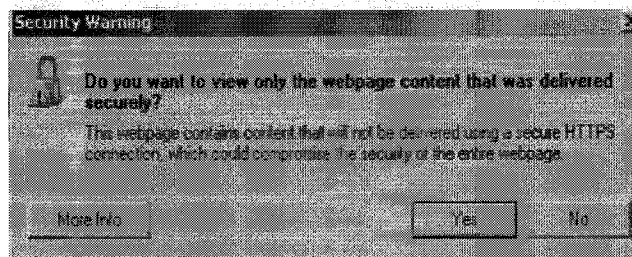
Security Warning

Do you want to view only the webpage content that was delivered securely?

This webpage contains content that will not be delivered using a secure HTTPS connection, which could compromise the security of the entire webpage.

More Info

Yes

No